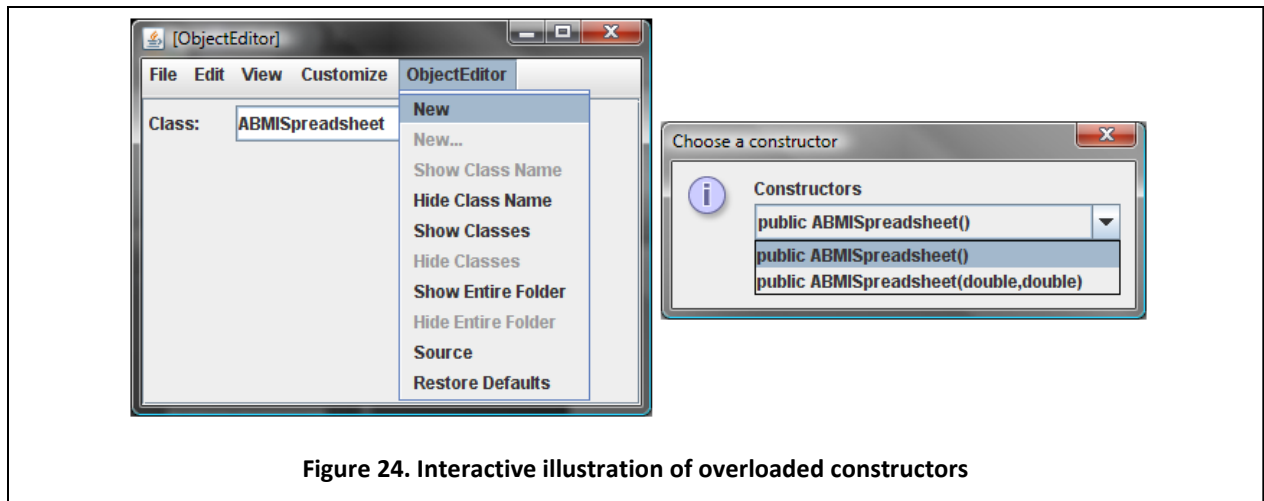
[ObjectEditor]

File Edit View Customize ObjectEditor

Class: ABMISpreadsheet

New
New...
Show Class Name
Hide Class Name
Show Classes
Hide Classes
Show Entire Folder
Hide Entire Folder
Source
Restore Defaults

Choose a constructor

Constructors

public ABMISpreadsheet()

public ABMISpreadsheet()
public ABMISpreadsheet(double,double)

Figure 24. Interactive illustration of overloaded constructors